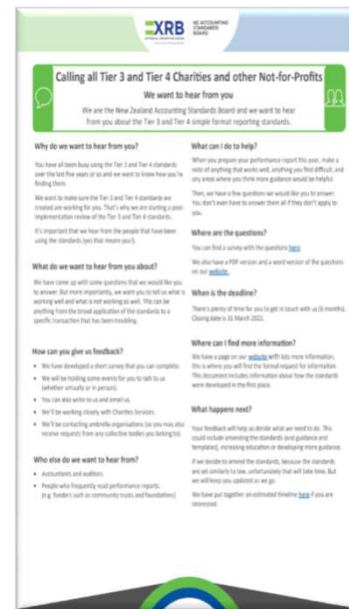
XRB NZ ACCOUNTING STANDARDS BOARD

Calling all Tier 3 and Tier 4 Charities and other Not-for-Profits

We want to hear from you

We are the New Zealand Accounting Standards Board and we want to hear from you about the Tier 3 and Tier 4 simple format reporting standards.

Why do we want to hear from you?

You have all been busy using the Tier 3 and Tier 4 standards over the last five years or so and we want to know how you're finding them.

We want to make sure the Tier 3 and Tier 4 standards we created are working for you. That's why we are starting a post-implementation review of the Tier 3 and Tier 4 standards.

It's important that we hear from the people that have been using the standards (yes that means you!).

What do we want to hear from you about?

We have come up with some questions that we would like you to answer. But more importantly, we want you to tell us what is working well and what is not working so well. This can be anything from the broad application of the standards to a specific transaction that has been troubling.

How can you give us feedback?

• We have developed a short survey that you can complete.
• We will be holding some events for you to talk to us (whether virtually or in person).
• You can also write to us and email us.
• We'll be working closely with Charities Services.
• We'll be contacting umbrella organisations (so you may also receive requests from any collective bodies you belong to).

Who else do we want to hear from?

• Accountants and auditors.
• People who frequently read performance reports. (e.g. funders such as community trusts and foundations)

What can I do to help?

When you prepare your performance report this year, make a note of anything that works well, anything you find difficult, and any areas where you think more guidance would be helpful.

Then, we have a few questions we would like you to answer. You don't even have to answer them all if they don't apply to you.

Where are the questions?

You can find a survey with the questions here.

We also have a PDF version and a word version of the questions on our website.

When is the deadline?

There's plenty of time for you to get in touch with us (6 months). Closing date is 31 March 2021.

Where can I find more information?

We have a page on our website with lots more information, this is where you will find the formal request for information. This document includes information about how the standards were developed in the first place.

What happens next?

Your feedback will help us decide what we need to do. This could include amending the standards (and guidance and templates), increasing education or developing more guidance.

If we decide to amend the standards, because the standards are set similarly to law, unfortunately that will take time. But we will keep you updated as we go.

We have put together an estimated timeline here if you are interested.